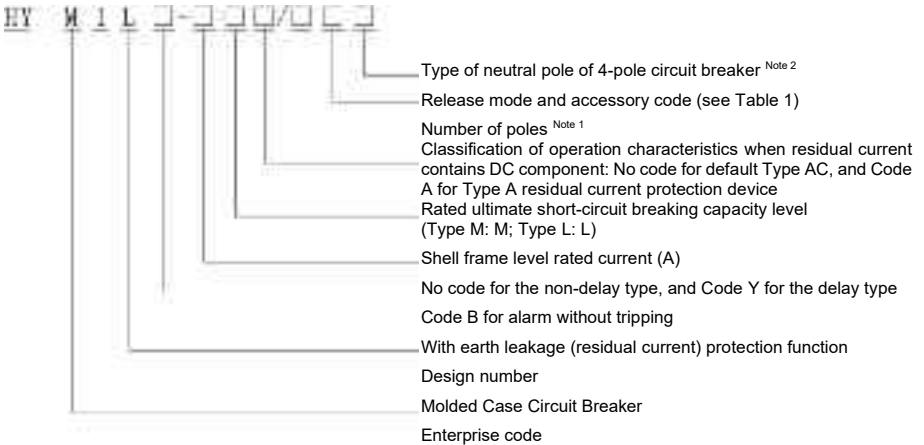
HY M 1 L □-□ □□/□ □ □

Type of neutral pole of 4-pole circuit breaker $^{\text{Note 2}}$

Release mode and accessory code (see Table 1)

Number of poles $^{\text{Note 1}}$

Classification of operation characteristics when residual current contains DC component: No code for default Type AC, and Code A for Type A residual current protection device

Rated ultimate short-circuit breaking capacity level (Type M: M; Type L: L)

Shell frame level rated current (A)

No code for the non-delay type, and Code Y for the delay type

Code B for alarm without tripping

With earth leakage (residual current) protection function

Design number

Molded Case Circuit Breaker

Enterprise code